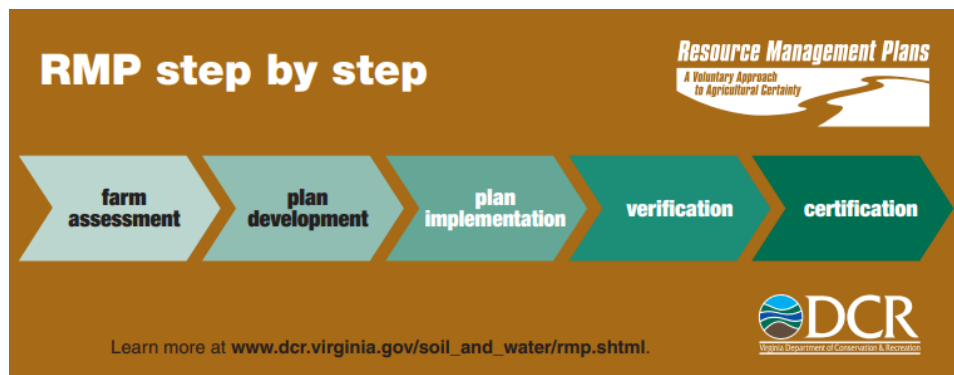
RMP step by step

Resource Management Plans
A Voluntary Approach to Agricultural Certainty

farm assessment

plan development

plan implementation

verification

certification

Learn more at www.dcr.virginia.gov/soil_and_water/rmp.shtml.

DCR
Virginia Department of Conservation & Recreation